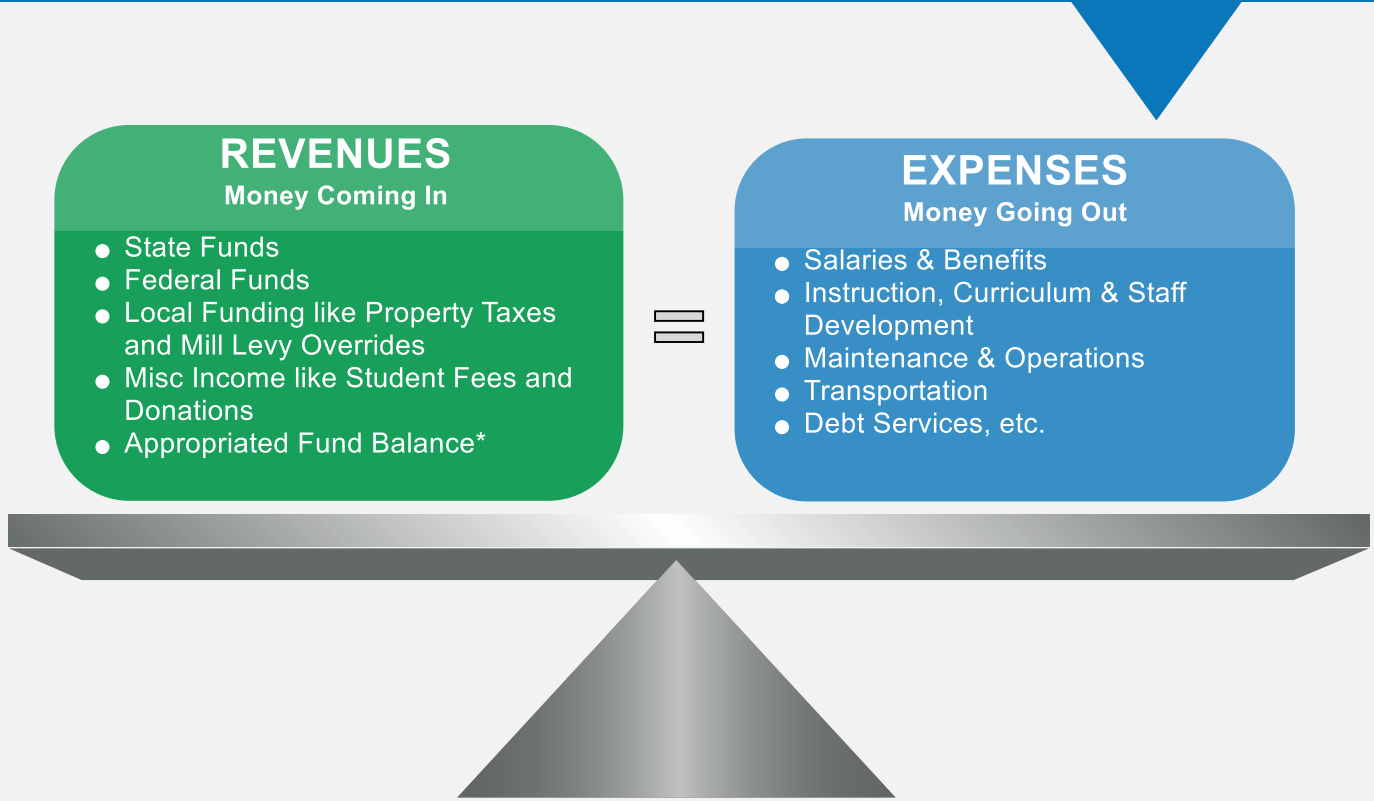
REVENUES
Money Coming In

- State Funds
- Federal Funds
- Local Funding like Property Taxes and Mill Levy Overrides
- Misc Income like Student Fees and Donations
- Appropriated Fund Balance*

=

EXPENSES
Money Going Out

- Salaries & Benefits
- Instruction, Curriculum & Staff Development
- Maintenance & Operations
- Transportation
- Debt Services, etc.